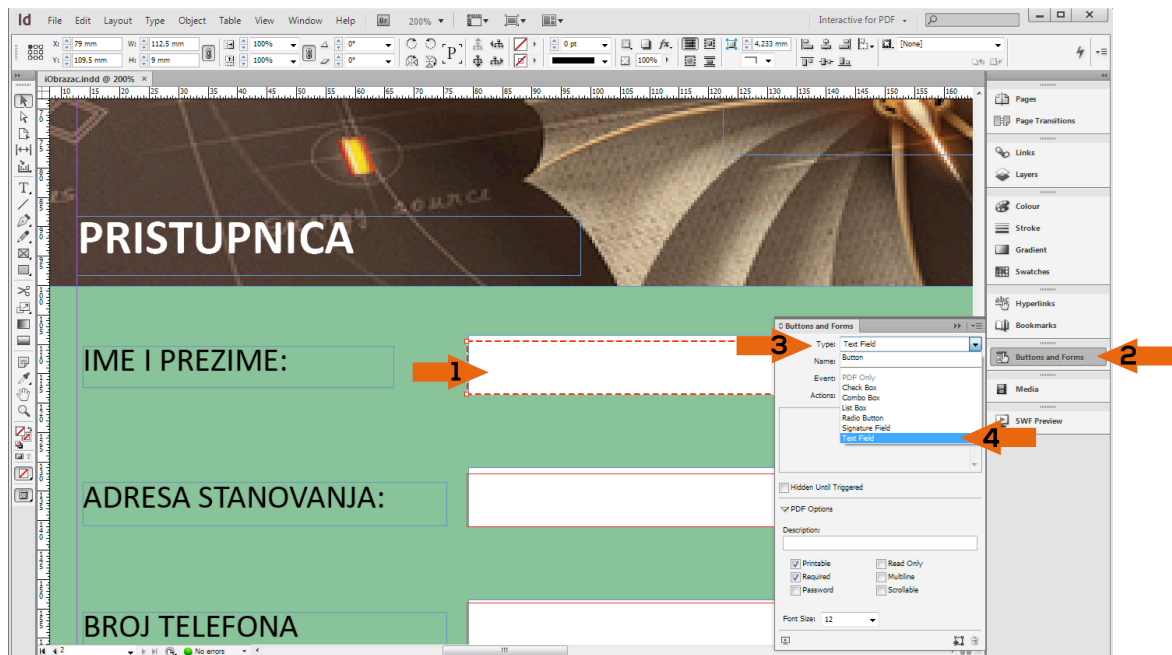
Id File Edit Layout Type Object Table View Window Help Br 200% Interactive for PDF

X: 79 mm W: 112,5 mm 100% 0° 0 pt 4,233 mm [None]
Y: 109,5 mm H: 9 mm 100% 0° 100%

iObrazac.indd @ 200% ×

10 15 20 25 30 35 40 45 50 55 60 65 70 75 80 85 90 95 100 105 110 115 120 125 130 135 140 145 150 155 160

PRISTUPNICA

IME I PREZIME:

1

ADRESA STANOVANJA:

BROJ TELEFONA

Buttons and Forms

3

Type: Text Field
Name: Button
Event:
Actions:

PDF Only
Check Box
Combo Box
List Box
Radio Button
Signature Field
Text Field

4

Hidden Until Triggered

PDF Options

Description:

Printable
Required
Password
Read Only
Multiline
Scrollable

Font Size: 12

Pages
Page Transitions
Links
Layers
Colour
Stroke
Gradient
Swatches
Hyperlinks
Bookmarks
Buttons and Forms
2
Media
SWF Preview

2 No errors